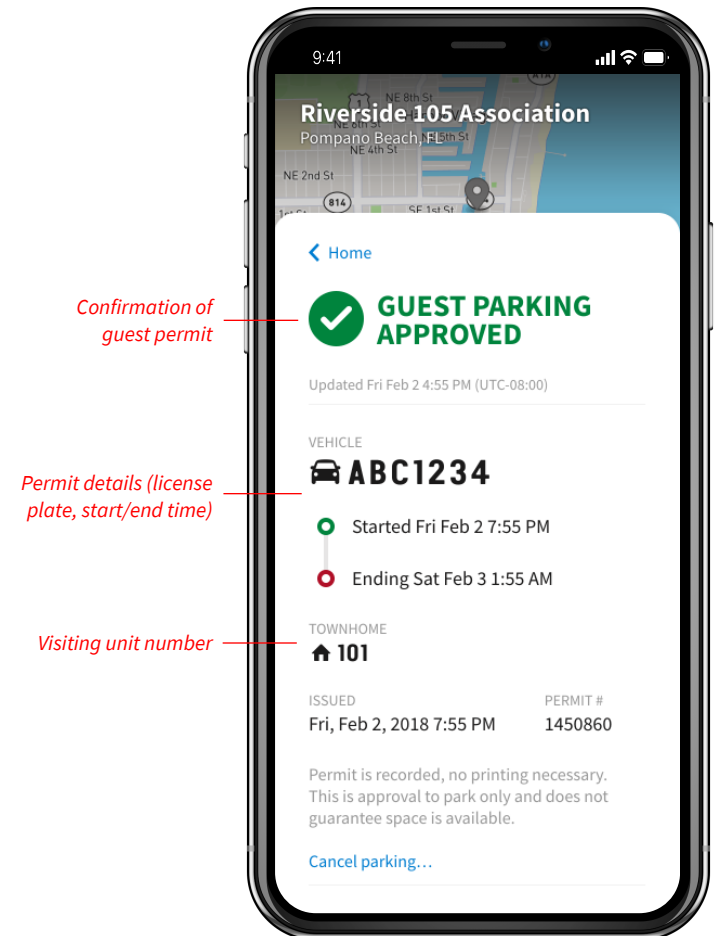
Confirmation of guest permit

Permit details (license plate, start/end time)

Visiting unit number

9:41

NE 8th St
NE 5th St
NE 4th St
NE 2nd St
814
SE 1st St
1st St
A1A

Riverside 105 Association
Pompano Beach, FL

Home

GUEST PARKING APPROVED

Updated Fri Feb 2 4:55 PM (UTC-08:00)

VEHICLE
ABC1234

Started Fri Feb 2 7:55 PM

Ending Sat Feb 3 1:55 AM

TOWNHOME
101

ISSUED
Fri, Feb 2, 2018 7:55 PM

PERMIT #
1450860

Permit is recorded, no printing necessary. This is approval to park only and does not guarantee space is available.

Cancel parking…